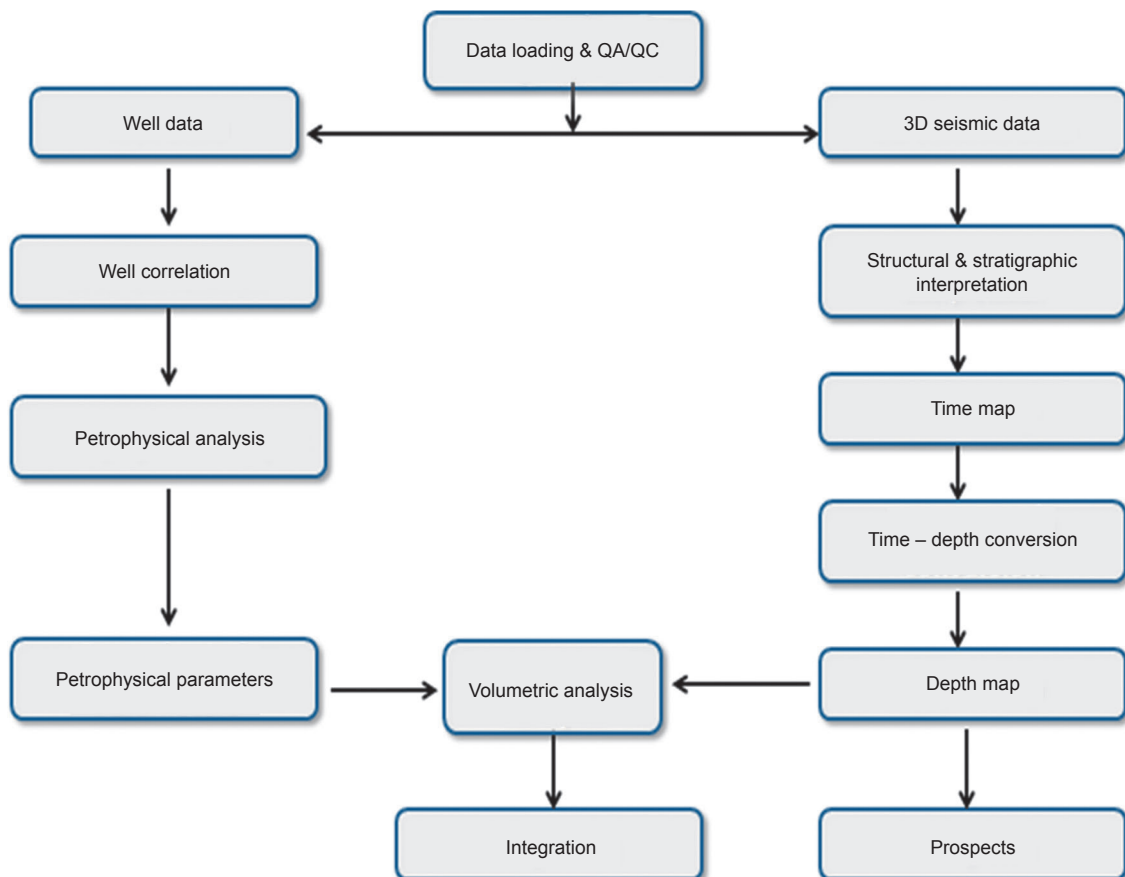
Data loading & QA/QC

Well data

3D seismic data

Well correlation

Structural & stratigraphic interpretation

Time map

Petrophysical analysis

Time – depth conversion

Petrophysical parameters

Volumetric analysis

Depth map

Integration

Prospects